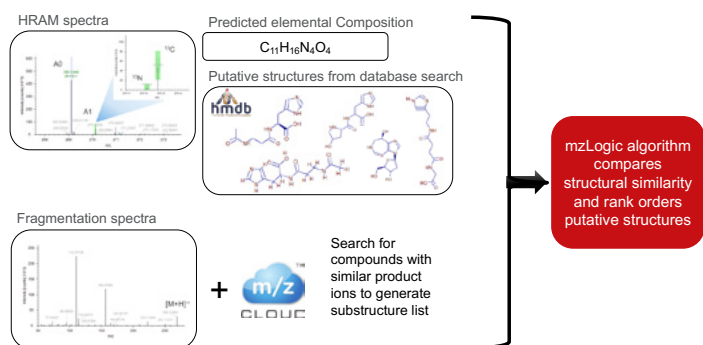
HRAM spectra

A0

A1

$^{13}C$

$^{15}N$

Predicted elemental Composition

$C_{11}H_{16}N_4O_4$

Putative structures from database search

hmdb

Fragmentation spectra

[M+H]$^+$

+

m/z

CLOUD

TM

Search for compounds with similar product ions to generate substructure list

mzLogic algorithm compares structural similarity and rank orders putative structures